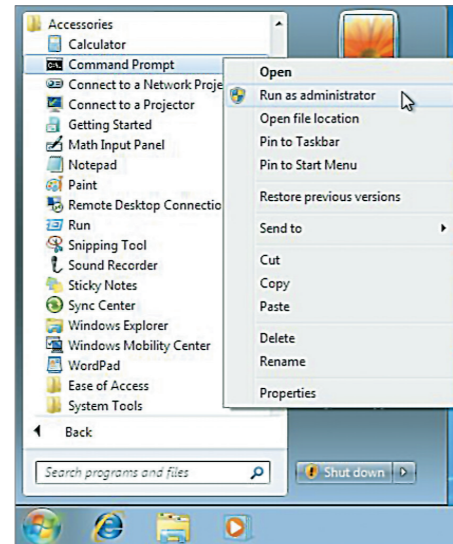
Accessories
Calculator
Command Prompt
Connect to a Network Proje
Connect to a Projector
Getting Started
Math Input Panel
Notepad
Paint
Remote Desktop Connectio
Run
Snipping Tool
Sound Recorder
Sticky Notes
Sync Center
Windows Explorer
Windows Mobility Center
WordPad
Ease of Access
System Tools
Back

Search programs and files

Open
Run as administrator
Open file location
Pin to Taskbar
Pin to Start Menu
Restore previous versions
Send to
Cut
Copy
Paste
Delete
Rename
Properties

Shut down